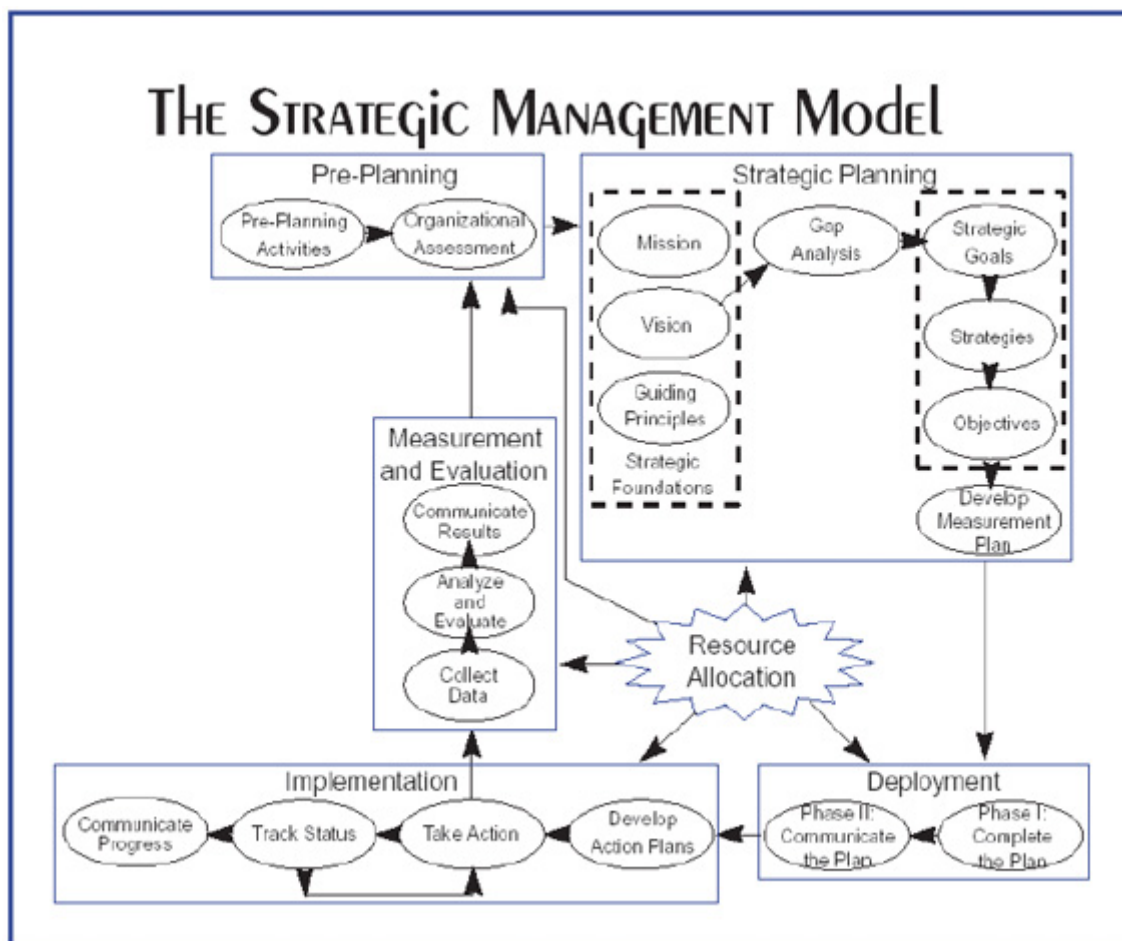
THE STRATEGIC MANAGEMENT MODEL

Pre-Planning

Pre-Planning Activities

Organizational Assessment

Strategic Planning

Mission

Vision

Guiding Principles

Strategic Foundations

Gap Analysis

Strategic Goals

Strategies

Objectives

Develop Measurement Plan

Measurement and Evaluation

Communicate Results

Analyze and Evaluate

Collect Data

Resource Allocation

Implementation

Communicate Progress

Track Status

Take Action

Develop Action Plans

Deployment

Phase II: Communicate the Plan

Phase I: Complete the Plan